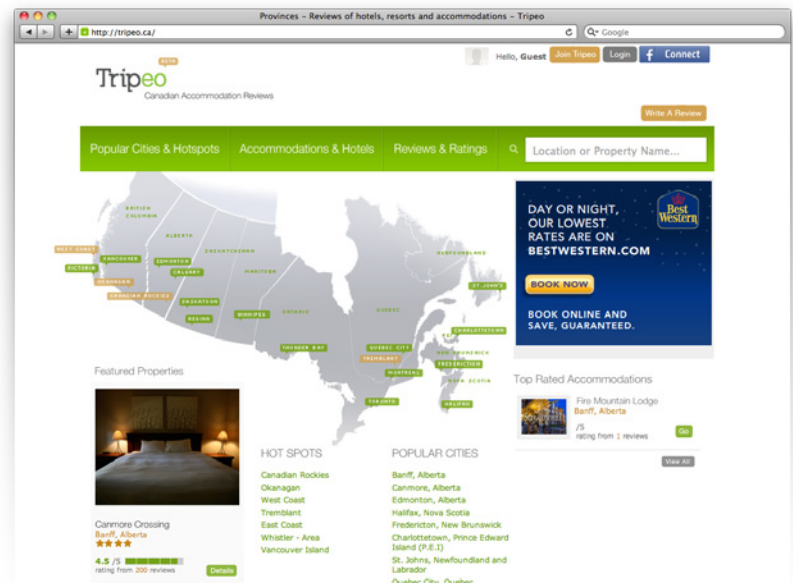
Provinces – Reviews of hotels, resorts and accommodations – Tripeo

http://tripeo.ca/

Google

Hello, Guest Join Tripeo Login Connect

Tripeo BETA
Canadian Accommodation Reviews

Write A Review

Popular Cities & Hotspots Accommodations & Hotels Reviews & Ratings Location or Property Name...

BRITISH COLUMBIA
ALBERTA
SASKATCHEWAN
MANITOBA
NEWFOUNDLAND
WEST COAST
VANCOUVER
EDMONTON
VICTORIA
CALGARY
OKANAGAN
CANADIAN ROCKIES
SASKATOON
ST. JOHN'S
REGINA
WINNIPEG
ONTARIO
QUEBEC
CHARLOTTETOWN
THUNDER BAY
QUEBEC CITY
TREMBLANT
NEW BRUNSWICK
FREDERICTON
MONTREAL
NOVA SCOTIA
TORONTO
HALIFAX

DAY OR NIGHT, OUR LOWEST RATES ARE ON BESTWESTERN.COM
Best Western
BOOK NOW
BOOK ONLINE AND SAVE, GUARANTEED.

Featured Properties

Canmore Crossing
Banff, Alberta
4.5 /5
rating from 200 reviews
Details

HOT SPOTS
Canadian Rockies
Okanagan
West Coast
Tremblant
East Coast
Whistler - Area
Vancouver Island

POPULAR CITIES
Banff, Alberta
Canmore, Alberta
Edmonton, Alberta
Halifax, Nova Scotia
Fredericton, New Brunswick
Charlottetown, Prince Edward Island (P.E.I)
St. Johns, Newfoundland and Labrador
Quebec City, Quebec

Top Rated Accommodations
Fire Mountain Lodge
Banff, Alberta
/5
rating from 1 reviews
Go
View All